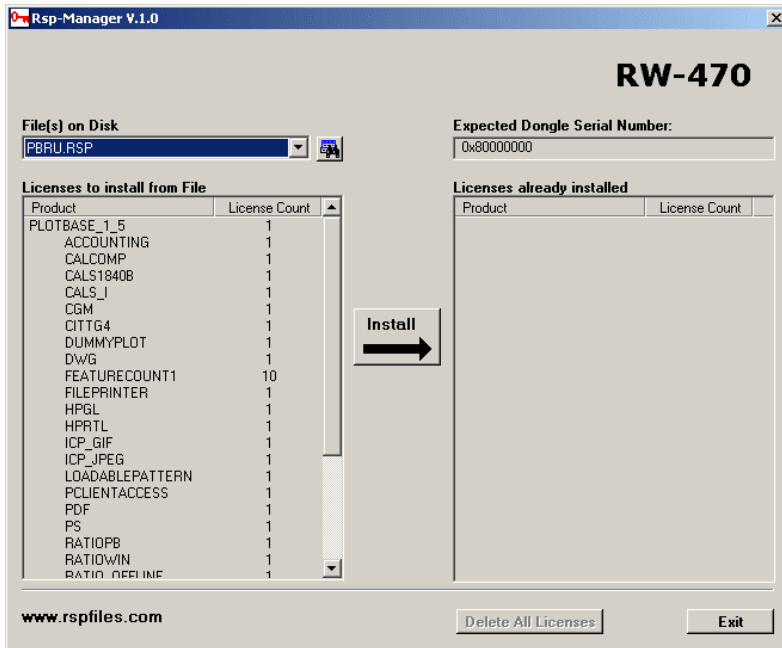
Rsp-Manager V.1.0

RW-470

File(s) on Disk

PBRU.RSP

Expected Dongle Serial Number:

0x80000000

Licenses to install from File

| Product | License Count |
|---|---|
| PLOTBASE_1_5 | 1 |
| ACCOUNTING | 1 |
| CALCOMP | 1 |
| CALS1840B | 1 |
| CALS_I | 1 |
| CGM | 1 |
| CITTG4 | 1 |
| DUMMYPLOT | 1 |
| DWG | 1 |
| FEATURECOUNT1 | 10 |
| FILEPRINTER | 1 |
| HPGL | 1 |
| HPRTL | 1 |
| ICP_GIF | 1 |
| ICP_JPEG | 1 |
| LOADABLEPATTERN | 1 |
| PCLIENTACCESS | 1 |
| PDF | 1 |
| PS | 1 |
| RATIOPB | 1 |
| RATIOWIN | 1 |
| RATIO_OFFLINE | 1 |

Install

Licenses already installed

| Product | License Count |
|---|---|

www.rspfiles.com

Delete All Licenses

Exit